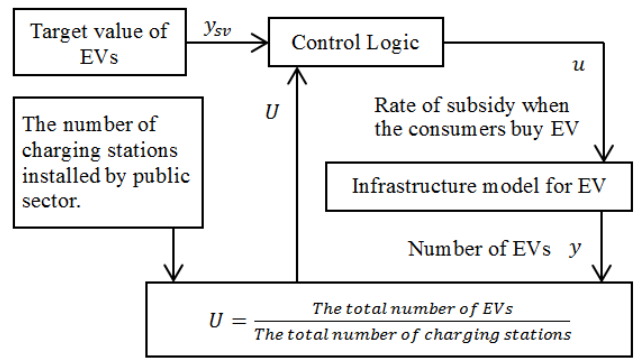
Target value of EVs

$y_{sv}$

Control Logic

$u$

$U$

Rate of subsidy when the consumers buy EV

The number of charging stations installed by public sector.

Infrastructure model for EV

Number of EVs $y$

$U = \frac{The\ total\ number\ of\ EVs}{The\ total\ number\ of\ charging\ stations}$